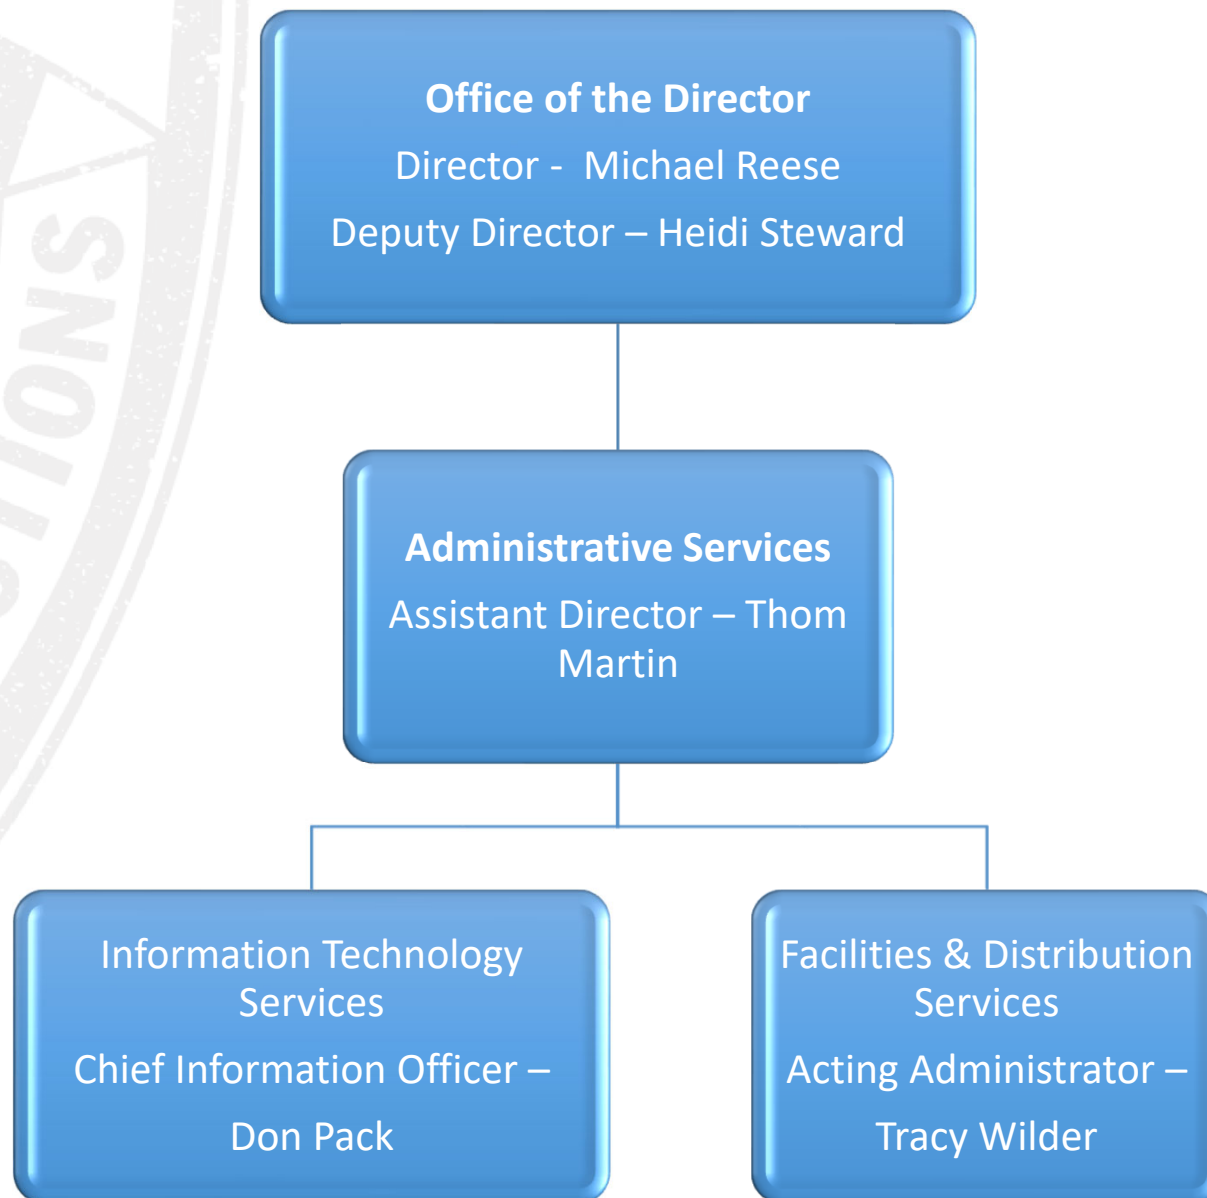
Office of the Director
Director - Michael Reese
Deputy Director – Heidi Steward

Administrative Services
Assistant Director – Thom Martin

Information Technology Services
Chief Information Officer –
Don Pack

Facilities & Distribution Services
Acting Administrator –
Tracy Wilder